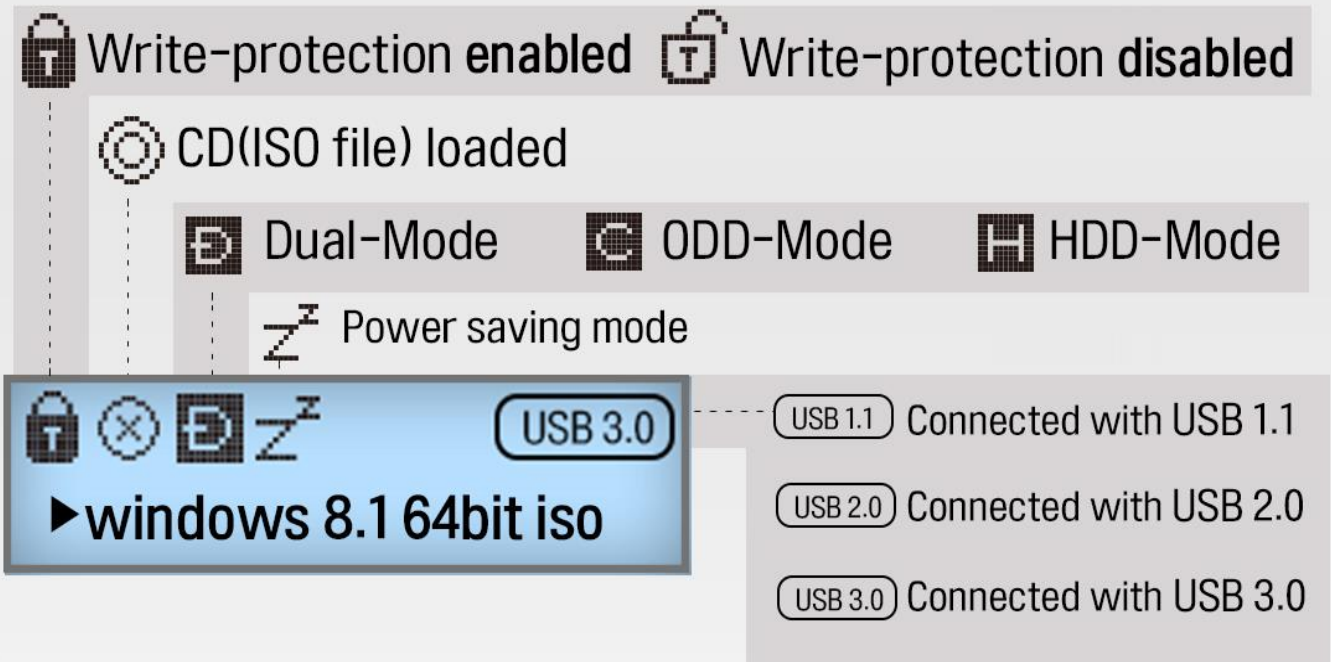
Write-protection **enabled** Write-protection **disabled**

CD(ISO file) loaded

Dual-Mode ODD-Mode HDD-Mode

Power saving mode

USB 3.0

▶windows 8.1 64bit iso

USB 1.1 Connected with USB 1.1

USB 2.0 Connected with USB 2.0

USB 3.0 Connected with USB 3.0